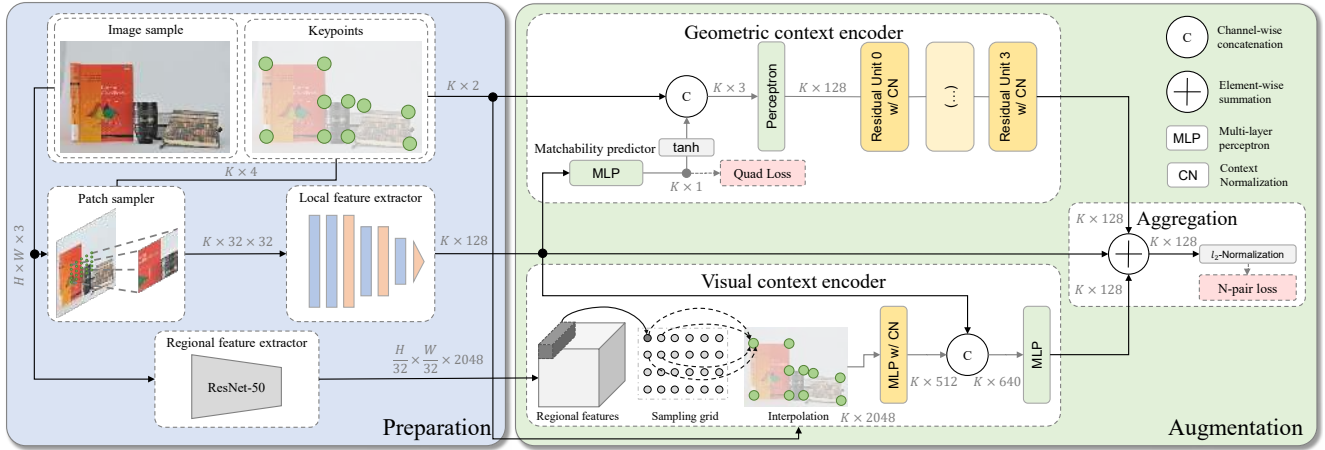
Image sample

Keypoints

$K \times 2$

$K \times 4$

Patch sampler

$K \times 32 \times 32$

Local feature extractor

$K \times 128$

$H \times W \times 3$

Regional feature extractor

ResNet-50

$\frac{H}{32} \times \frac{W}{32} \times 2048$

Preparation

Geometric context encoder

C

$K \times 3$

Perceptron

$K \times 128$

Residual Unit 0 w/ CN

(...)

Residual Unit 3 w/ CN

Matchability predictor

tanh

MLP

$K \times 1$

Quad Loss

Visual context encoder

Regional features

Sampling grid

Interpolation

$K \times 2048$

MLP w/ CN

$K \times 512$

C

$K \times 640$

MLP

Aggregation

$K \times 128$

$K \times 128$

$K \times 128$

$l_2$-Normalization

N-pair loss

Augmentation

C Channel-wise concatenation

Element-wise summation

MLP Multi-layer perceptron

CN Context Normalization